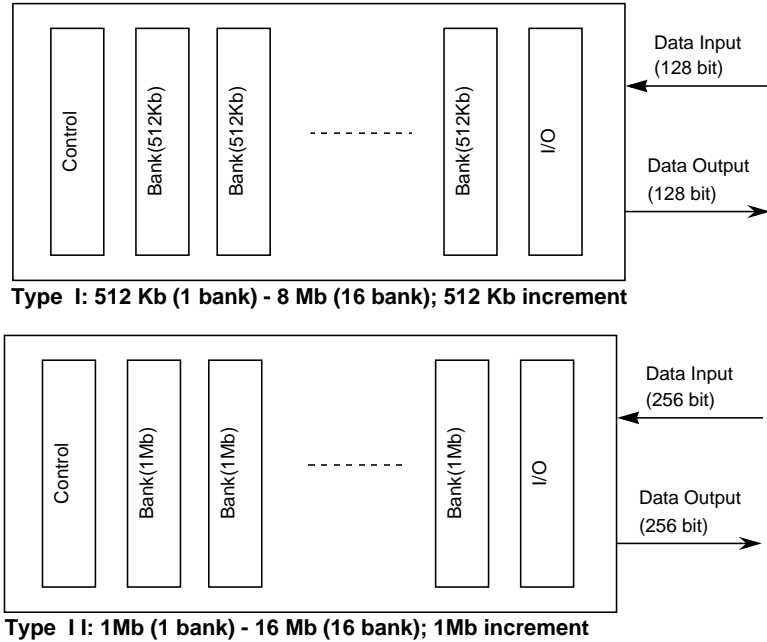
Control

Bank(512Kb)

Bank(512Kb)

Bank(512Kb)

I/O

Data Input (128 bit)

Data Output (128 bit)

Type I: 512 Kb (1 bank) - 8 Mb (16 bank); 512 Kb increment

Control

Bank(1Mb)

Bank(1Mb)

Bank(1Mb)

I/O

Data Input (256 bit)

Data Output (256 bit)

Type I I: 1Mb (1 bank) - 16 Mb (16 bank); 1Mb increment